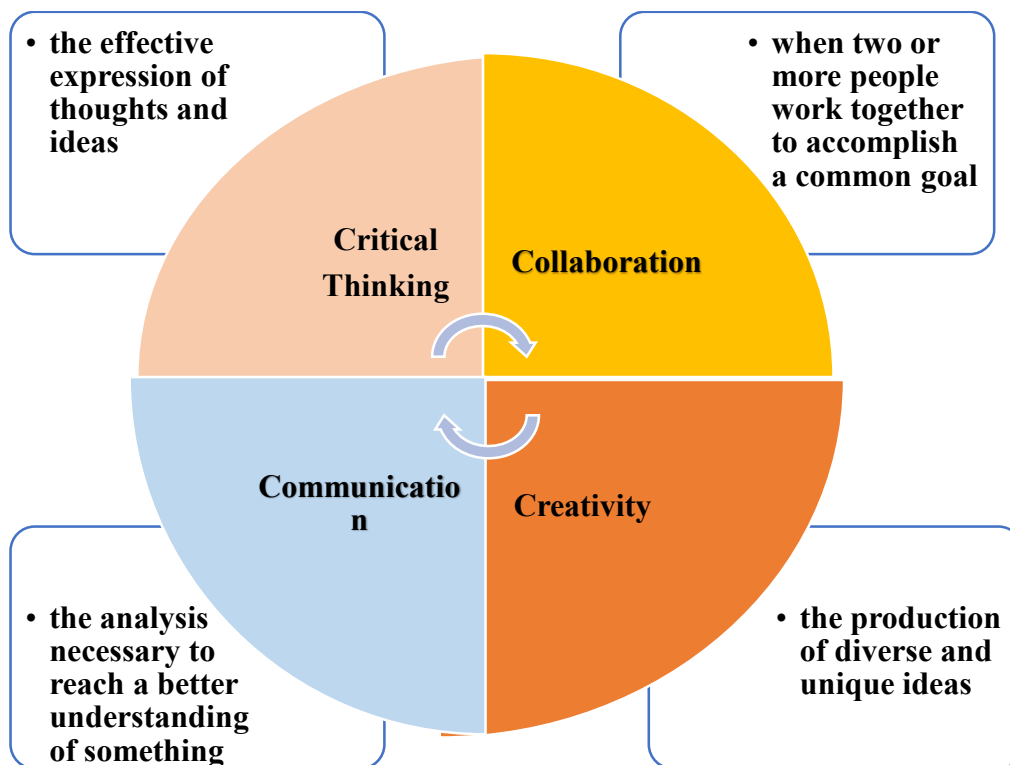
• the effective expression of thoughts and ideas

• when two or more people work together to accomplish a common goal

Critical Thinking

Collaboration

Communicatio
n

Creativity

• the analysis necessary to reach a better understanding of something

• the production of diverse and unique ideas